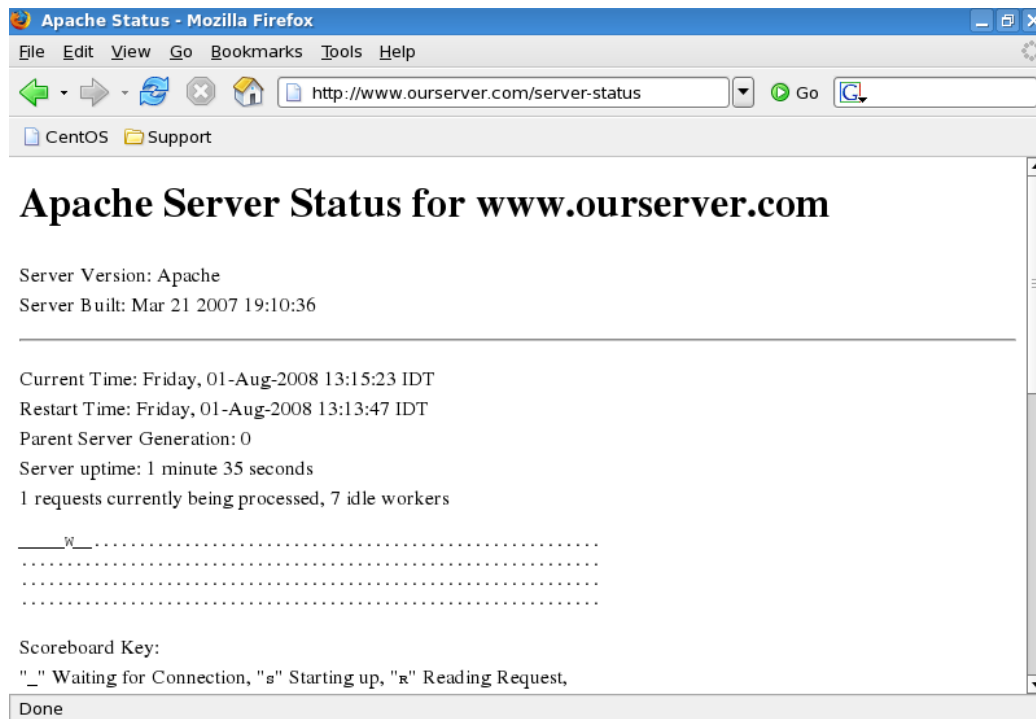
Apache Status - Mozilla Firefox

File Edit View Go Bookmarks Tools Help

http://www.ourserver.com/server-status

Go

CentOS Support

# Apache Server Status for www.ourserver.com

Server Version: Apache

Server Built: Mar 21 2007 19:10:36

Current Time: Friday, 01-Aug-2008 13:15:23 IDT

Restart Time: Friday, 01-Aug-2008 13:13:47 IDT

Parent Server Generation: 0

Server uptime: 1 minute 35 seconds

1 requests currently being processed, 7 idle workers

_____W__.........................................................
................................................................
................................................................
................................................................

Scoreboard Key:

"_" Waiting for Connection, "S" Starting up, "R" Reading Request,

Done